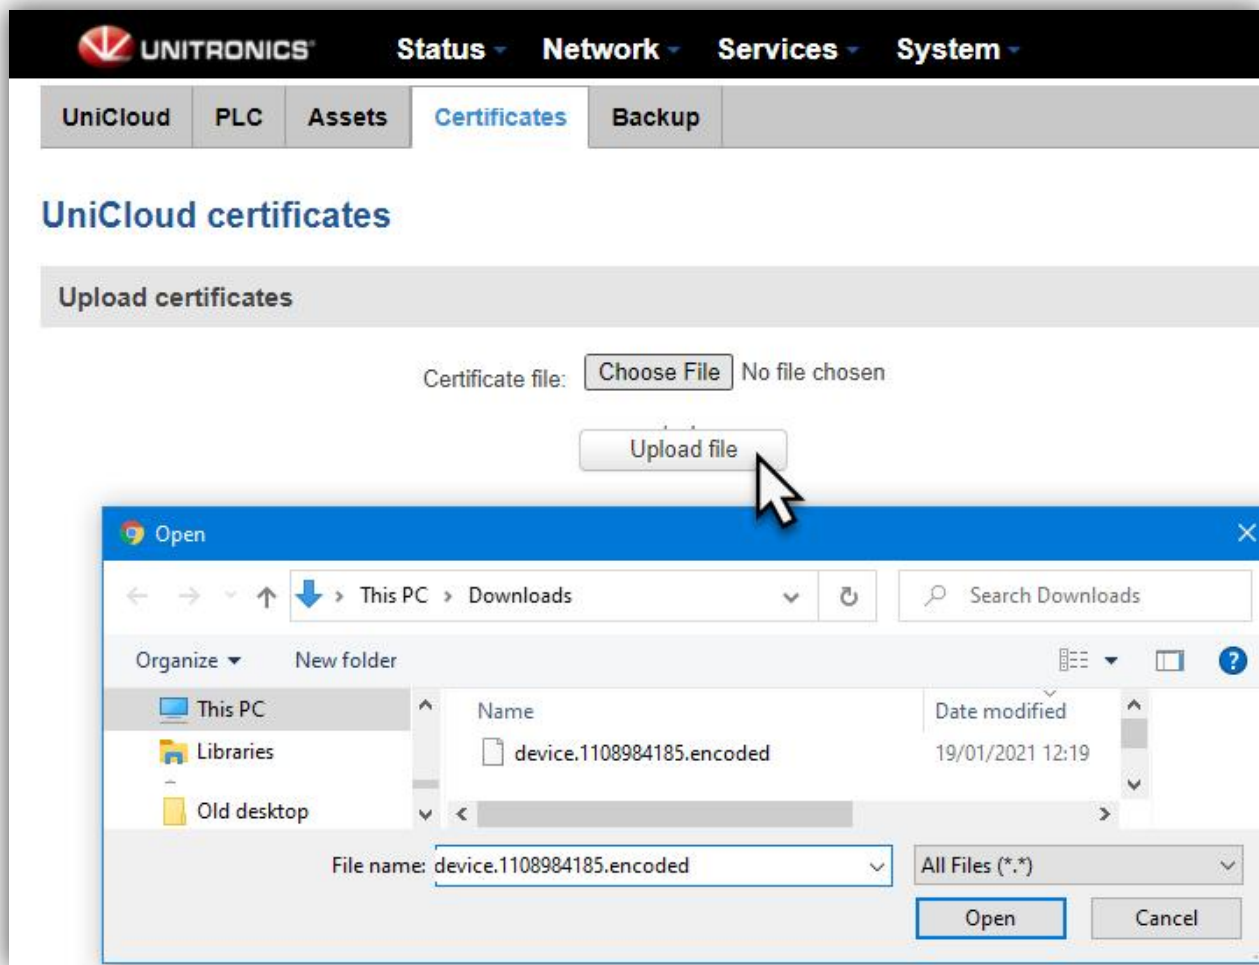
UNITRONICS Status Network Services System

UniCloud PLC Assets Certificates Backup

UniCloud certificates

Upload certificates

Certificate file: Choose File No file chosen

Upload file

Open

This PC › Downloads

Search Downloads

Organize New folder

This PC

Libraries

Old desktop

Name

Date modified

device.1108984185.encoded 19/01/2021 12:19

File name: device.1108984185.encoded

All Files (*.*)

Open

Cancel